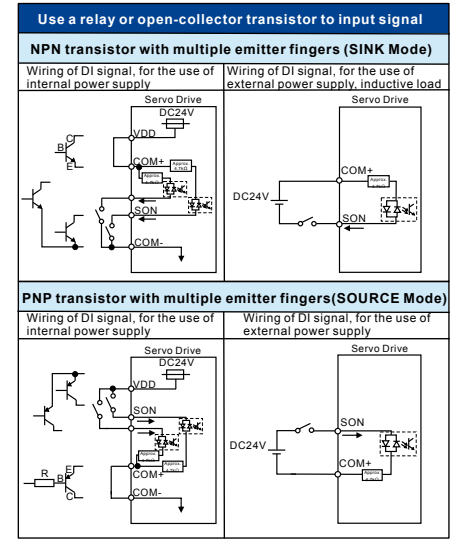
Use a relay or open-collector transistor to input signal

NPN transistor with multiple emitter fingers (SINK Mode)

| Wiring of DI signal, for the use of internal power supply | Wiring of DI signal, for the use of external power supply, inductive load |
|---|---|
| Servo Drive DC24V C B E VDD COM+ Approx. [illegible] SON COM- | Servo Drive COM+ DC24V Approx. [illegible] SON |

PNP transistor with multiple emitter fingers(SOURCE Mode)

| Wiring of DI signal, for the use of internal power supply | Wiring of DI signal, for the use of external power supply |
|---|---|
| Servo Drive DC24V VDD SON Approx. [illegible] COM+ COM- R E B C | Servo Drive SON DC24V Approx. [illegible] COM+ |